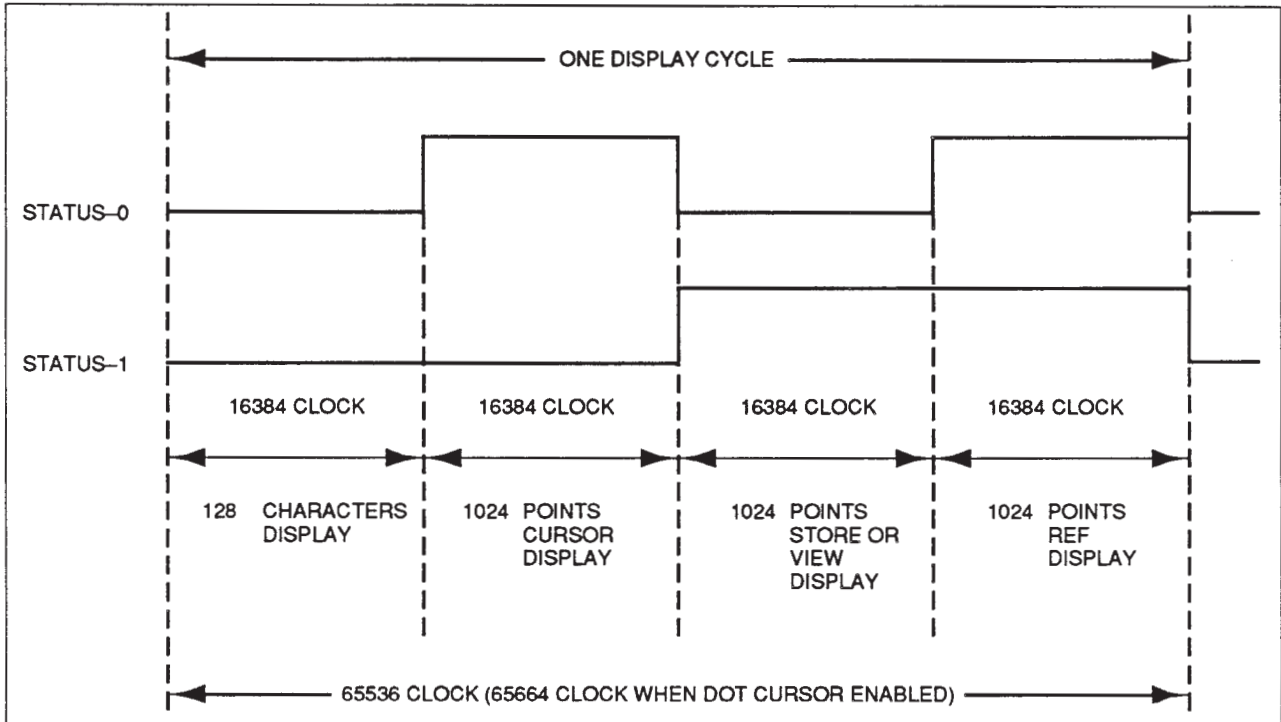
ONE DISPLAY CYCLE

STATUS–0

STATUS–1

16384 CLOCK

16384 CLOCK

16384 CLOCK

16384 CLOCK

128 CHARACTERS DISPLAY

1024 POINTS CURSOR DISPLAY

1024 POINTS STORE OR VIEW DISPLAY

1024 POINTS REF DISPLAY

65536 CLOCK (65664 CLOCK WHEN DOT CURSOR ENABLED)